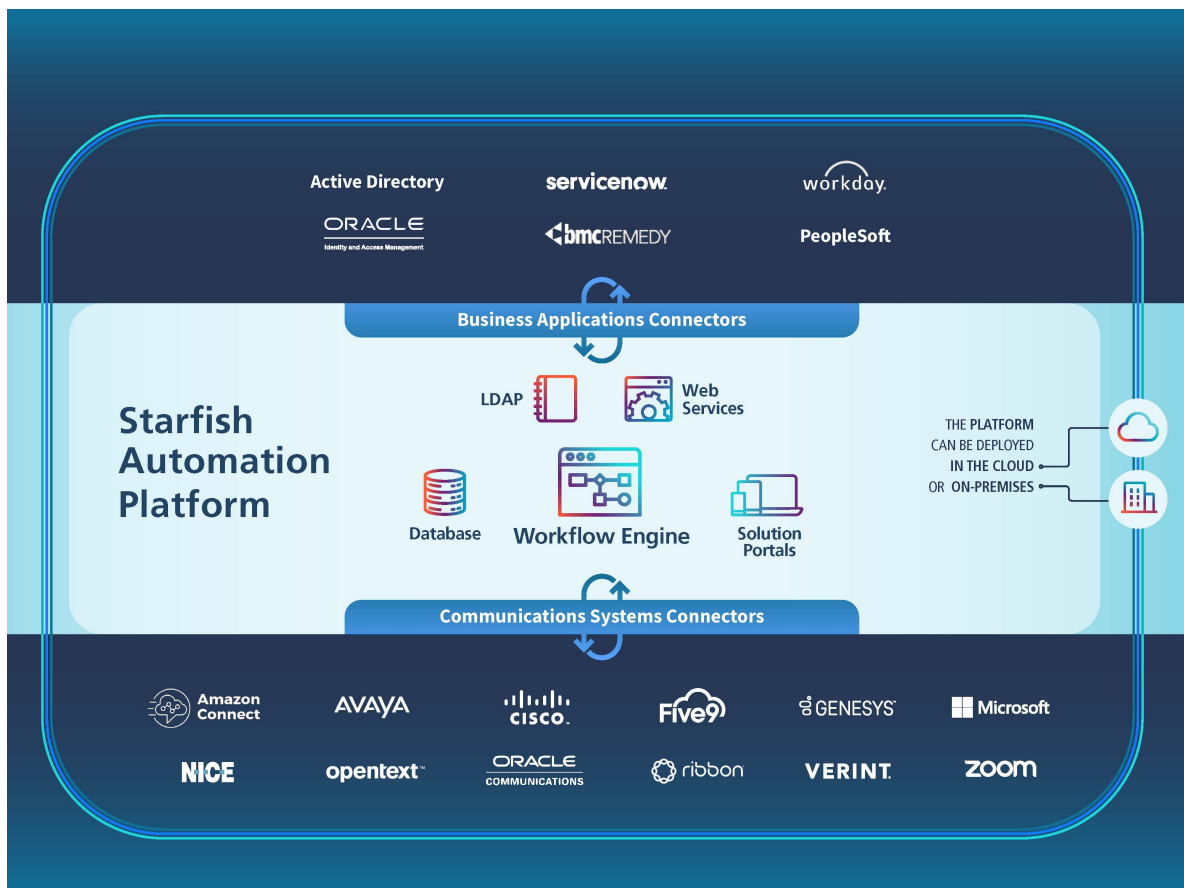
Active Directory
servicenow.
workday.
ORACLE
Identity and Access Management
bmcREMEDY
PeopleSoft

Business Applications Connectors

Starfish Automation Platform

LDAP
Web Services
Database
Workflow Engine
Solution Portals

THE PLATFORM CAN BE DEPLOYED IN THE CLOUD OR ON-PREMISES

Communications Systems Connectors

Amazon Connect
AVAYA
cisco.
Five9
GENESYS
Microsoft
NICE
opentext™
ORACLE COMMUNICATIONS
ribbon
VERINT.
zoom